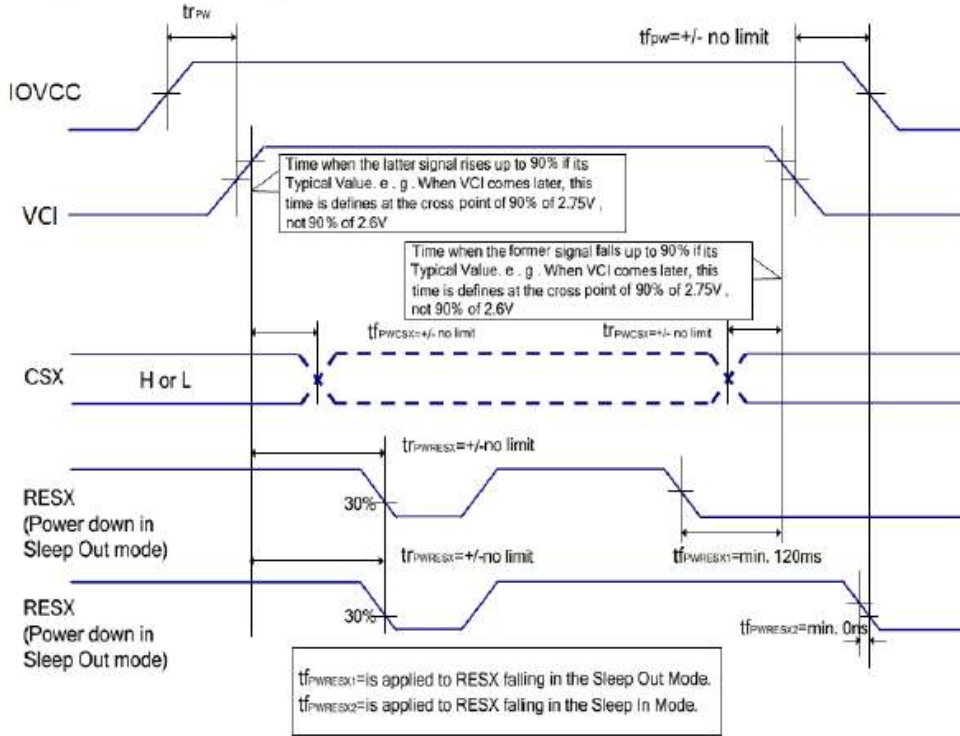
$tr_{PW}$

$tf_{PW}$=+/- no limit

IOVCC

Time when the latter signal rises up to 90% if its Typical Value. e . g . When VCI comes later, this time is defines at the cross point of 90% of 2.75V , not 90% of 2.6V

VCI

Time when the former signal falls up to 90% if its Typical Value. e . g . When VCI comes later, this time is defines at the cross point of 90% of 2.75V , not 90% of 2.6V

$tf_{PWCSX}$=+/- no limit

$tr_{PWCSX}$=+/- no limit

CSX

H or L

$tr_{PWRESX}$=+/-no limit

RESX (Power down in Sleep Out mode)

30%

$tf_{PWRESX1}$=min. 120ms

$tr_{PWRESX}$=+/-no limit

RESX (Power down in Sleep Out mode)

30%

$tf_{PWRESX2}$=min. 0ns

$tf_{PWRESX1}$=is applied to RESX falling in the Sleep Out Mode.
$tf_{PWRESX2}$=is applied to RESX faling in the Sleep In Mode.